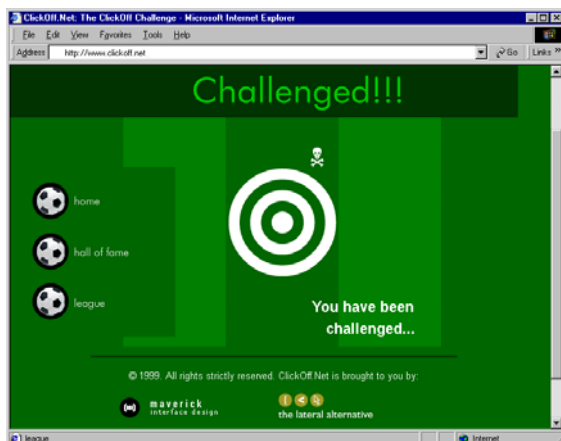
ClickOff.Net: The ClickOff Challenge - Microsoft Internet Explorer

File Edit View Favorites Tools Help

Address http://www.clickoff.net

Go Links »

Challenged!!!

home

hall of fame

league

You have been challenged...

© 1999. All rights strictly reserved. ClickOff.Net is brought to you by:

maverick interface design

the lateral alternative

league

Internet